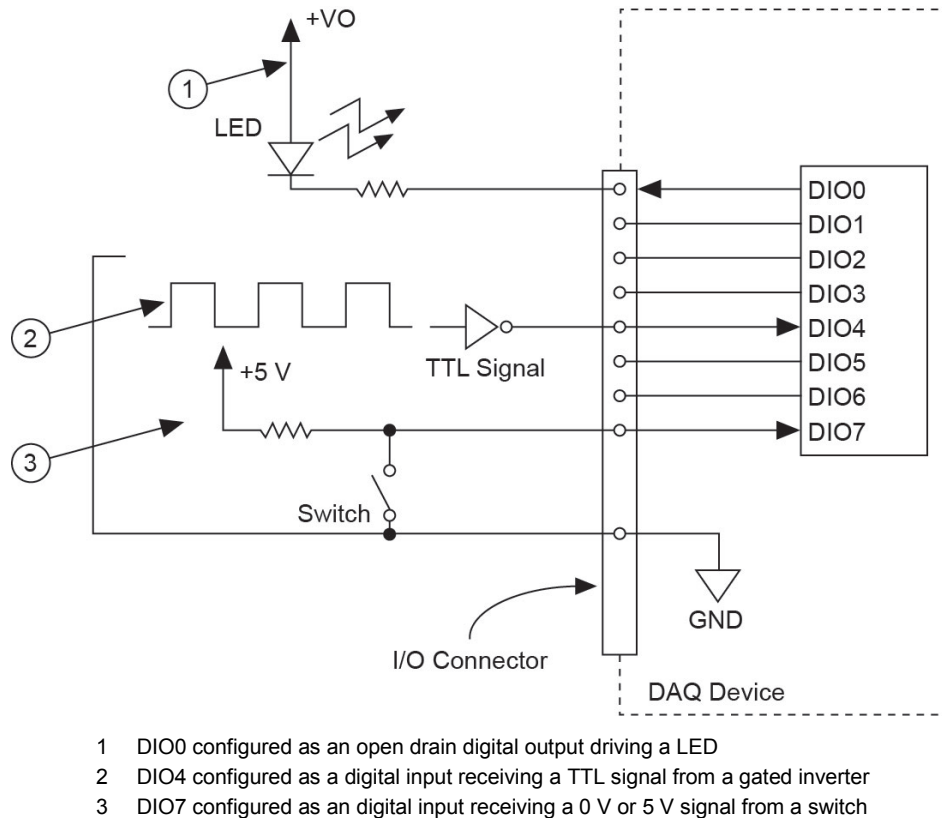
+VO
1
LED
DIO0
DIO1
DIO2
DIO3
2
DIO4
+5 V
TTL Signal
DIO5
DIO6
3
DIO7
Switch
GND
I/O Connector
DAQ Device

1 DIO0 configured as an open drain digital output driving a LED
2 DIO4 configured as a digital input receiving a TTL signal from a gated inverter
3 DIO7 configured as an digital input receiving a 0 V or 5 V signal from a switch